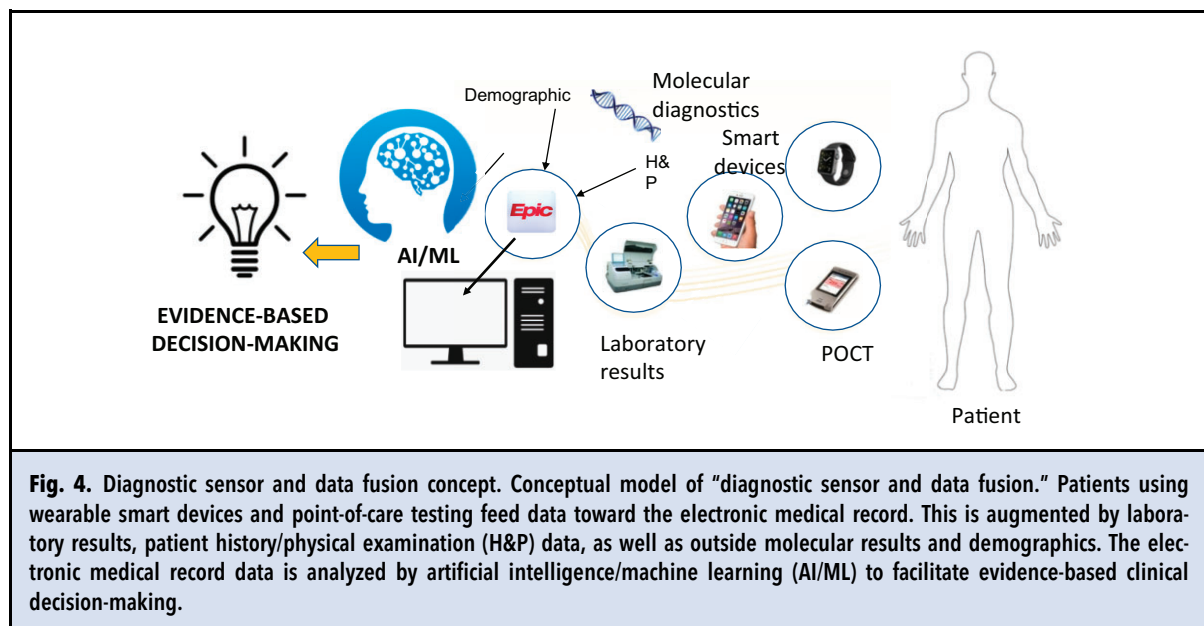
Demographic

Molecular diagnostics

H& P

Smart devices

Epic

AI/ML

EVIDENCE-BASED DECISION-MAKING

Laboratory results

POCT

Patient

**Fig. 4.** Diagnostic sensor and data fusion concept. Conceptual model of "diagnostic sensor and data fusion." Patients using wearable smart devices and point-of-care testing feed data toward the electronic medical record. This is augmented by laboratory results, patient history/physical examination (H&P) data, as well as outside molecular results and demographics. The electronic medical record data is analyzed by artificial intelligence/machine learning (AI/ML) to facilitate evidence-based clinical decision-making.